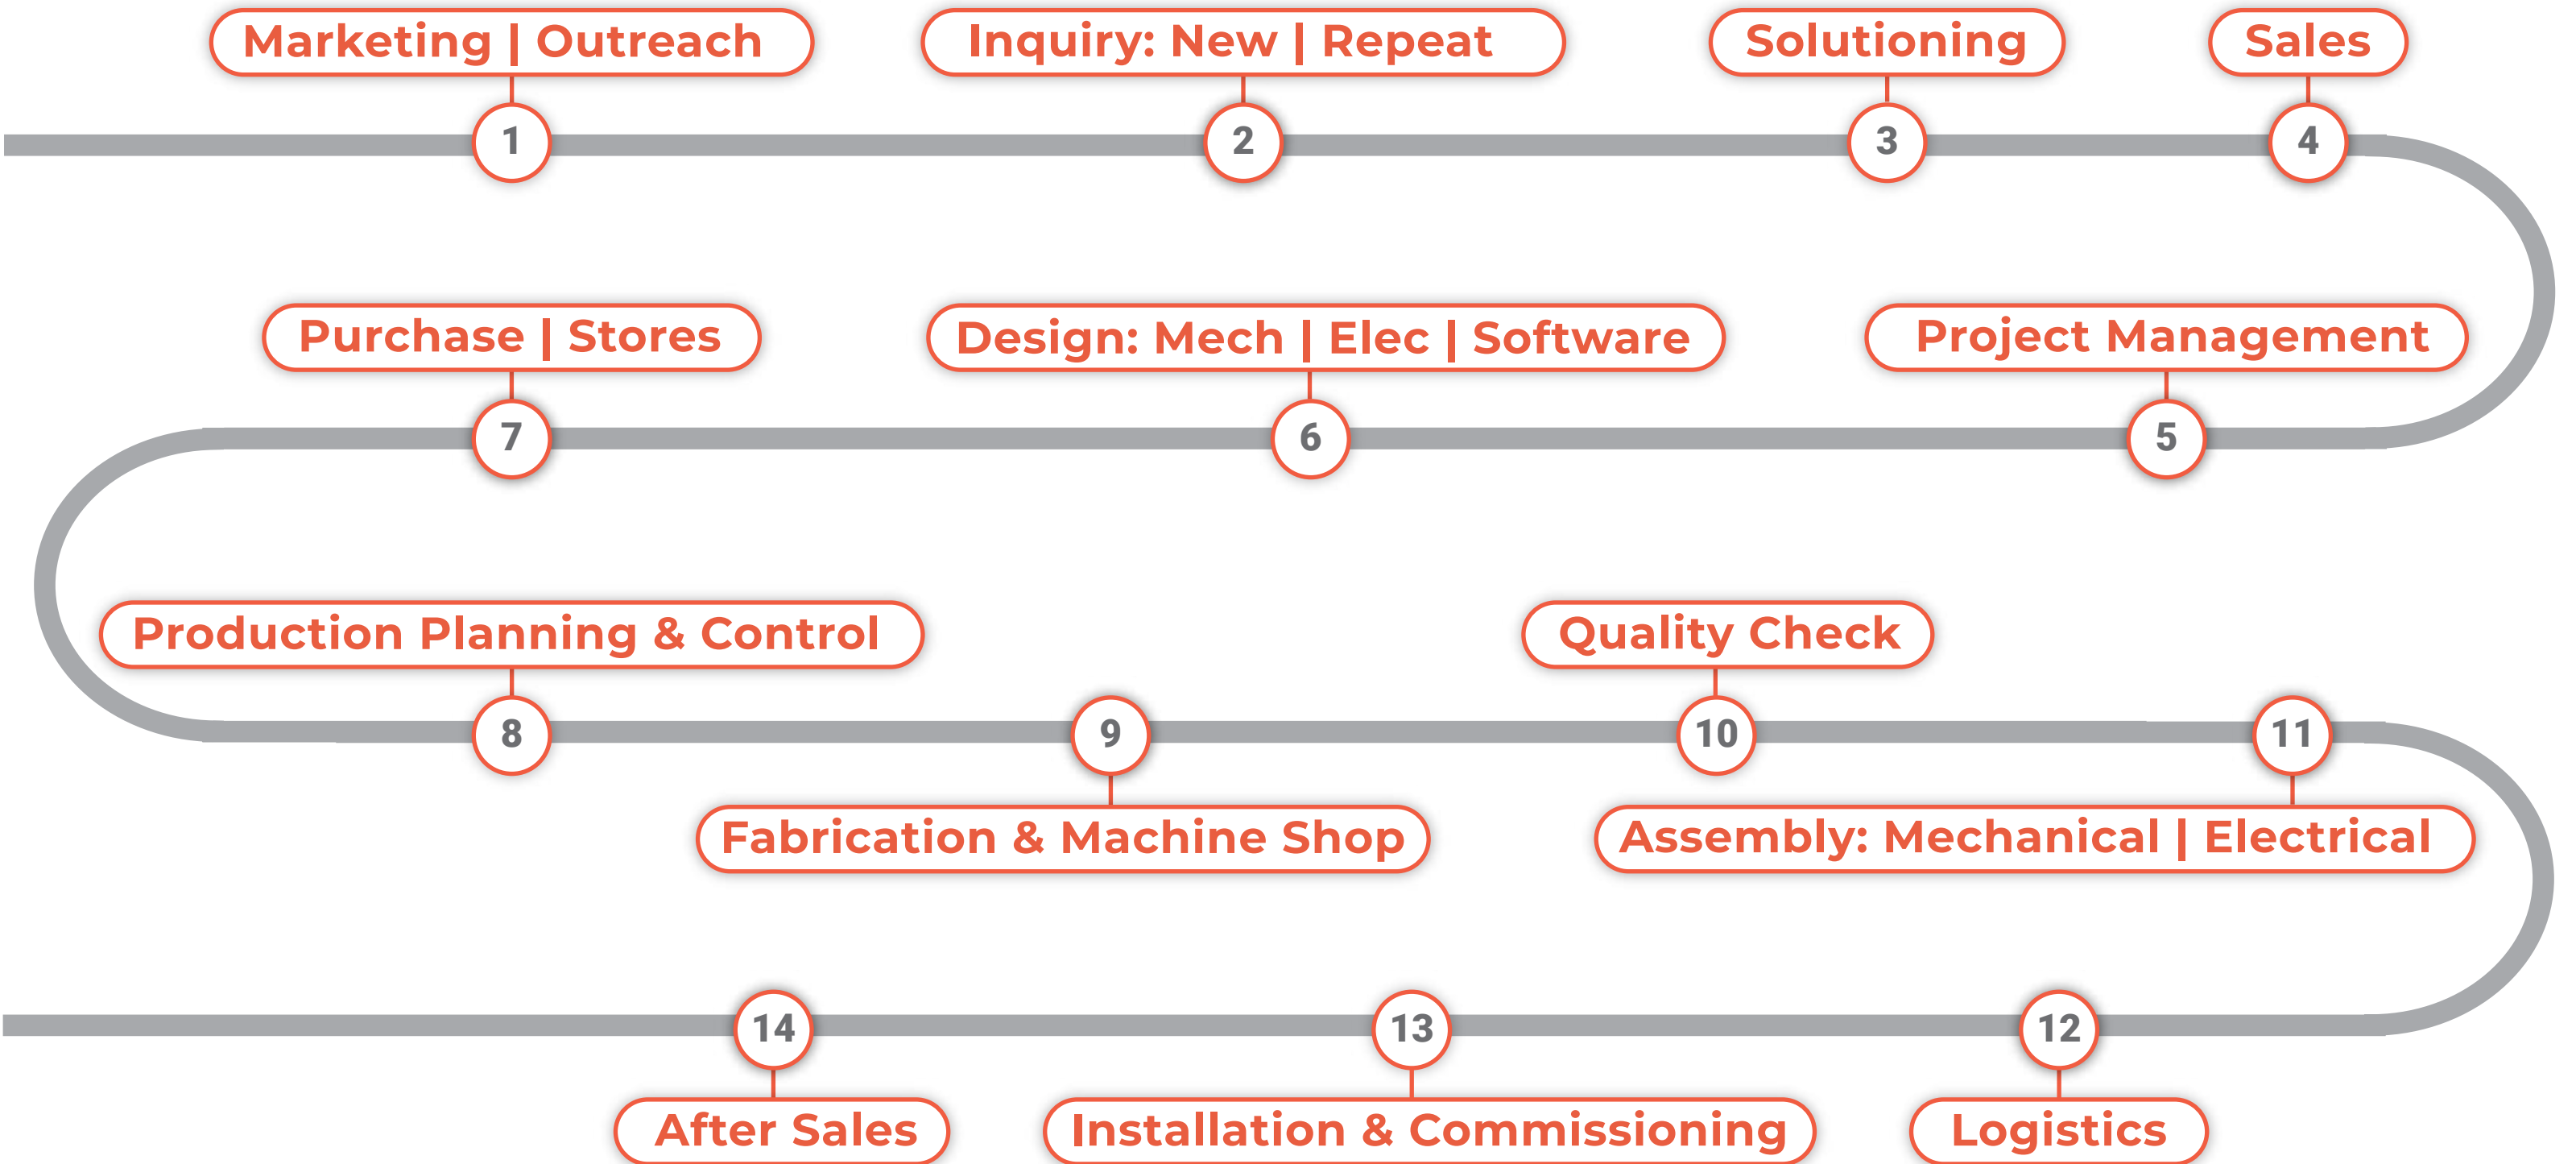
Marketing | Outreach
1
Inquiry: New | Repeat
2
Solutioning
3
Sales
4

Purchase | Stores
7
Design: Mech | Elec | Software
6
Project Management
5

Production Planning & Control
8
9
Fabrication & Machine Shop
Quality Check
10
11
Assembly: Mechanical | Electrical

14
After Sales
13
Installation & Commissioning
12
Logistics